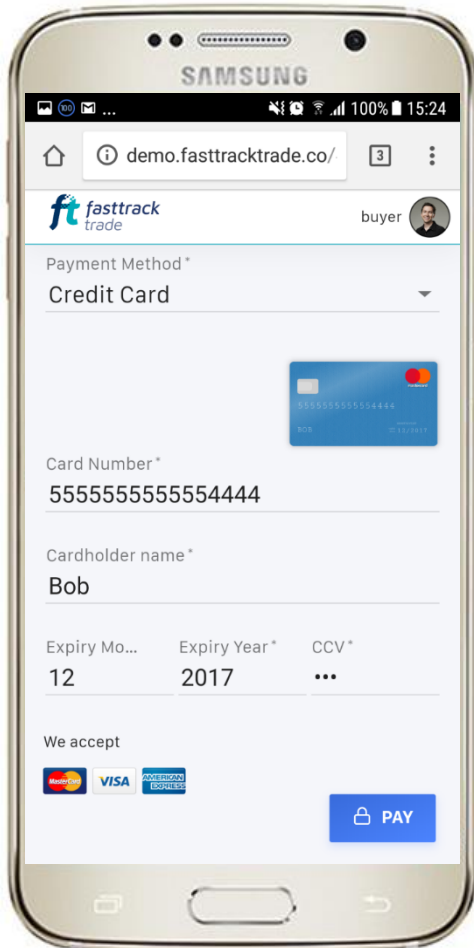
SAMSUNG

100% 15:24

demo.fasttracktrade.co/

3

ft fasttrack trade

buyer

Payment Method*

Credit Card

5555555555554444

BOB

12/2017

Card Number*

5555555555554444

Cardholder name*

Bob

Expiry Mo...

12

Expiry Year*

2017

CCV*

•••

We accept

MasterCard

VISA

AMERICAN EXPRESS

PAY